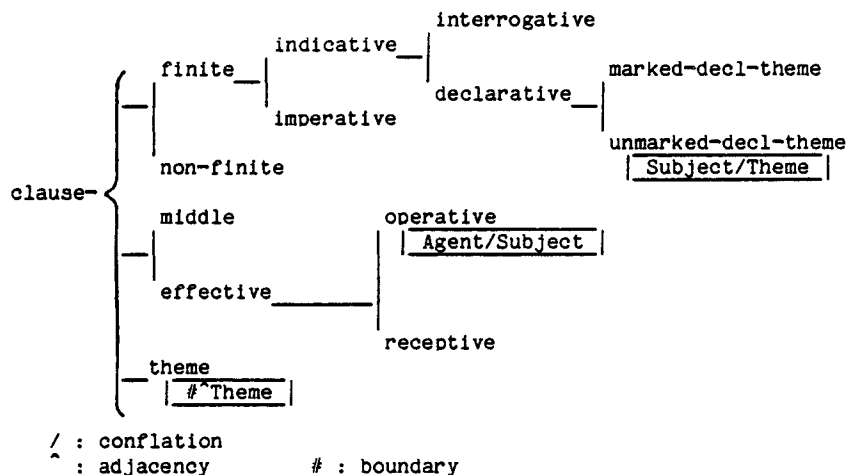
clause-

finite

indicative

interrogative

declarative

marked-decl-theme

unmarked-decl-theme

Subject/Theme

imperative

non-finite

middle

effective

operative

Agent/Subject

receptive

theme

#^Theme

/ : conflation

^ : adjacency

# : boundary